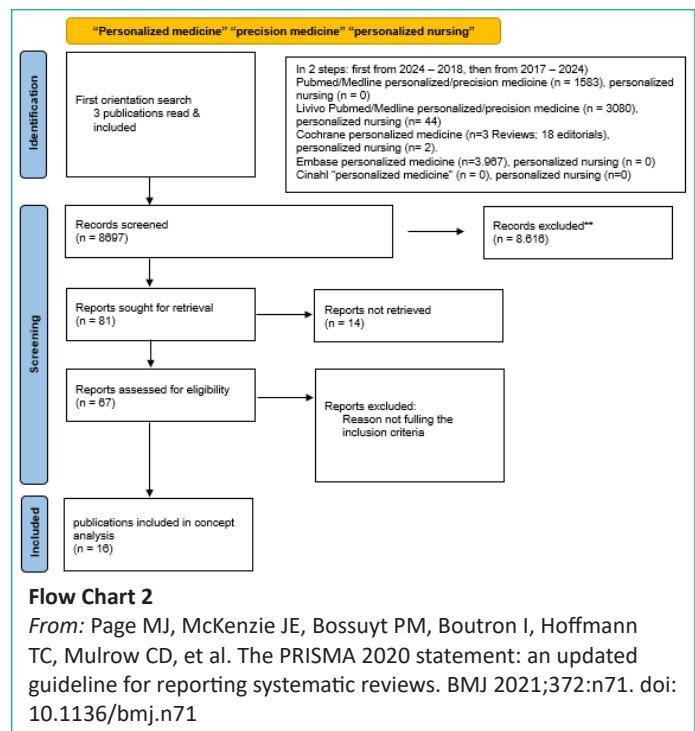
"Personalized medicine" "precision medicine" "personalized nursing"

Identification

First orientation search
3 publications read & included

In 2 steps: first from 2024 – 2018, then from 2017 – 2024)
Pubmed/Medline personalized/precision medicine (n = 1583), personalized nursing (n = 0)
Livivo Pubmed/Medline personalized/precision medicine (n = 3080), personalized nursing (n = 44)
Cochrane personalized medicine (n=3 Reviews; 18 editorials), personalized nursing (n= 2).
Embase personalized medicine (n=3.967), personalized nursing (n = 0)
Cinahl "personalized medicine" (n = 0), personalized nursing (n=0)

Screening

Records screened
(n = 8697)

Records excluded**
(n = 8.616)

Reports sought for retrieval
(n = 81)

Reports not retrieved
(n = 14)

Reports assessed for eligibility
(n = 67)

Reports excluded:
Reason not fulling the inclusion criteria

Included

publications included in concept analysis
(n = 16)

Flow Chart 2
From: Page MJ, McKenzie JE, Bossuyt PM, Boutron I, Hoffmann TC, Mulrow CD, et al. The PRISMA 2020 statement: an updated guideline for reporting systematic reviews. BMJ 2021;372:n71. doi: 10.1136/bmj.n71